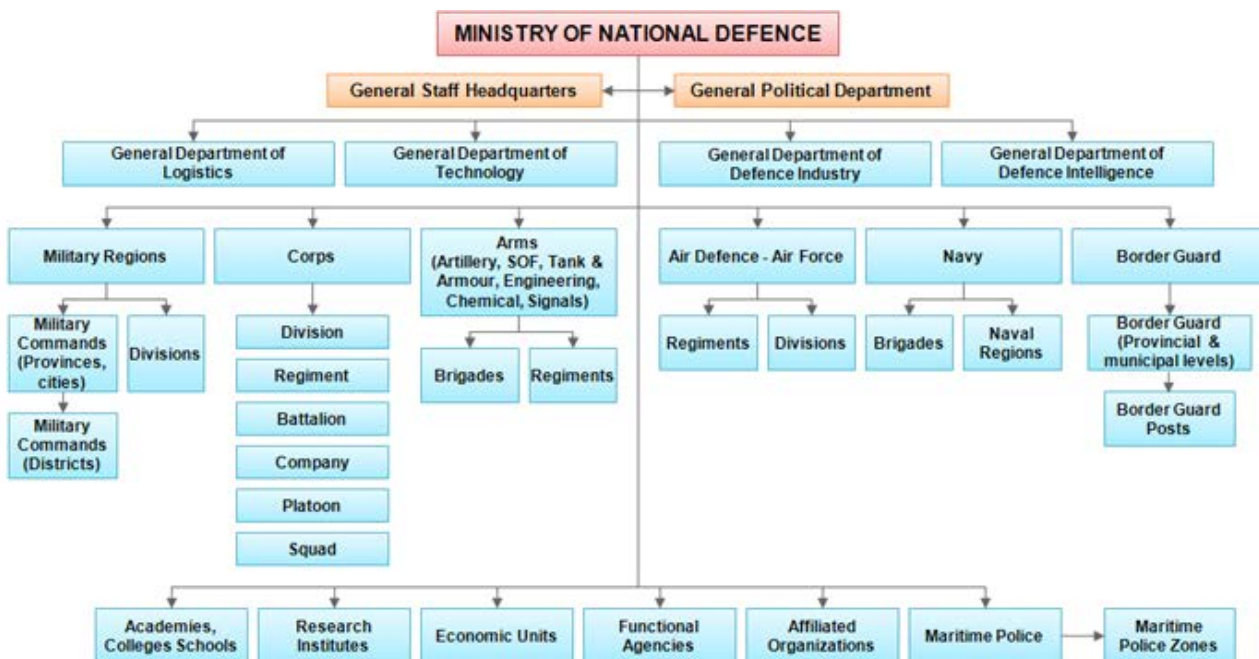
MINISTRY OF NATIONAL DEFENCE

General Staff Headquarters

General Political Department

General Department of Logistics

General Department of Technology

General Department of Defence Industry

General Department of Defence Intelligence

Military Regions

Military Commands (Provinces, cities)

Divisions

Military Commands (Districts)

Corps

Division

Regiment

Battalion

Company

Platoon

Squad

Arms (Artillery, SOF, Tank & Armour, Engineering, Chemical, Signals)

Brigades

Regiments

Air Defence - Air Force

Regiments

Divisions

Navy

Brigades

Naval Regions

Border Guard

Border Guard (Provincial & municipal levels)

Border Guard Posts

Academies, Colleges Schools

Research Institutes

Economic Units

Functional Agencies

Affiliated Organizations

Maritime Police

Maritime Police Zones